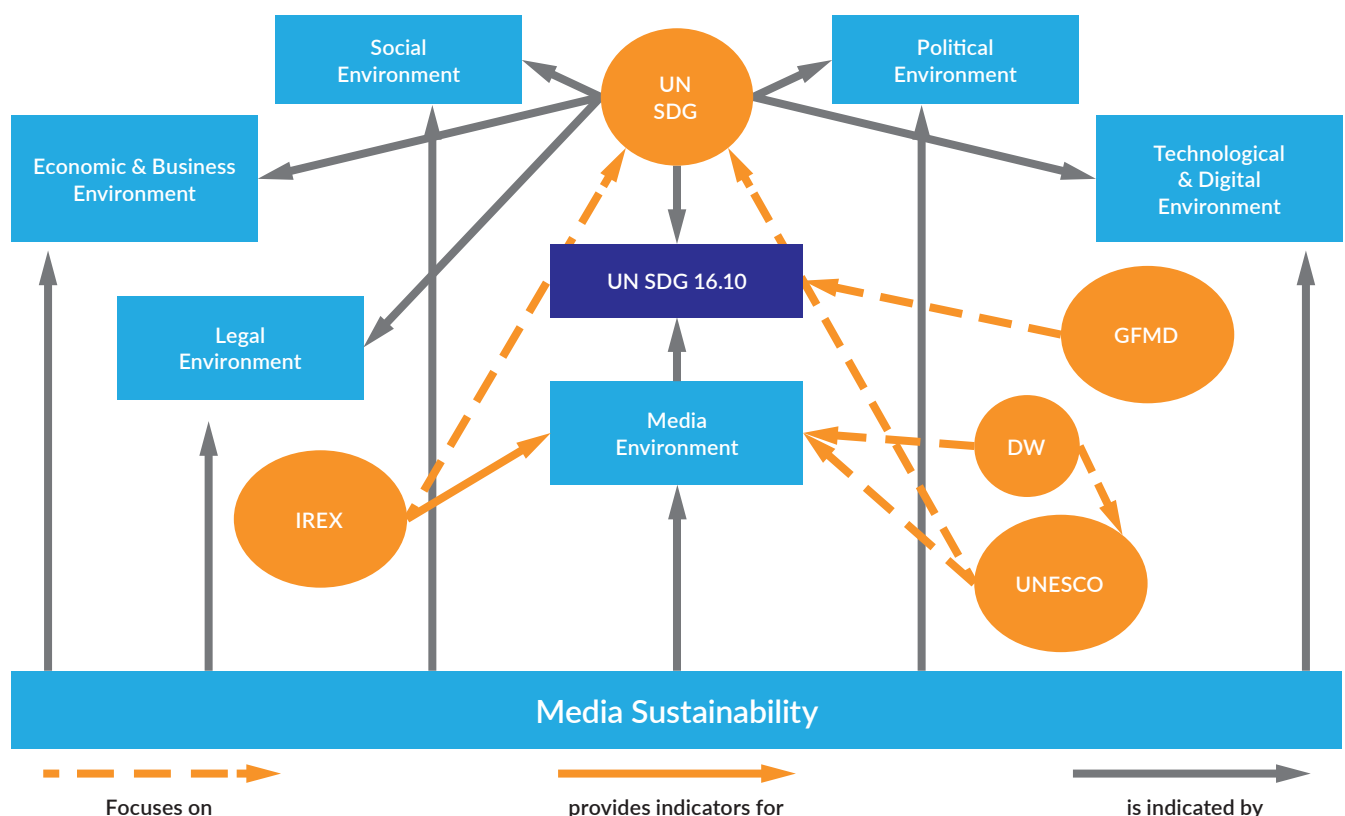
Social Environment

UN SDG

Political Environment

Economic & Business Environment

Technological & Digital Environment

UN SDG 16.10

GFMD

Legal Environment

Media Environment

DW

IREX

UNESCO

Media Sustainability

Focuses on

provides indicators for

is indicated by